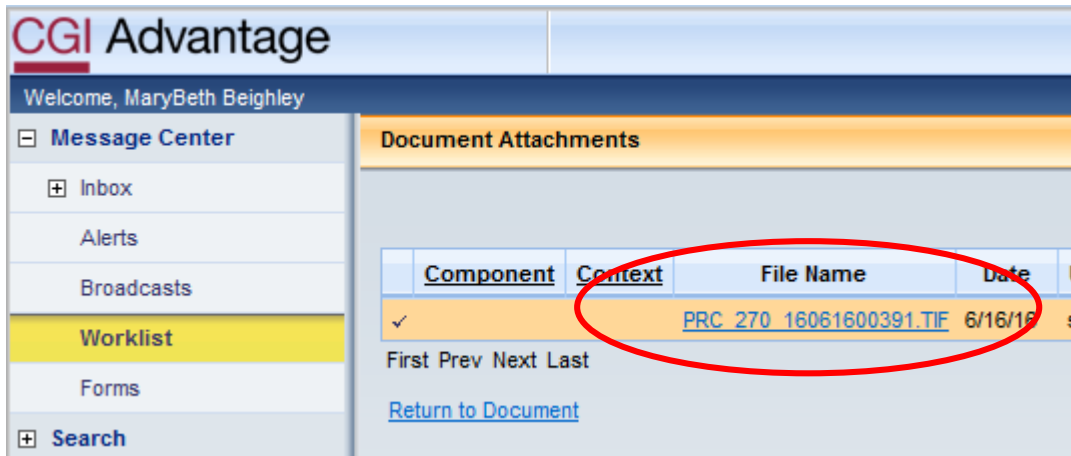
CGI Advantage

Welcome, MaryBeth Beighley

⊟ Message Center

⊞ Inbox

Alerts

Broadcasts

Worklist

Forms

⊞ Search

Document Attachments

| | Component | Context | File Name | Date |
|---|---|---|---|---|
| ✓ | | | PRC_270_16061600391.TIF | 6/16/16 |

First Prev Next Last

Return to Document